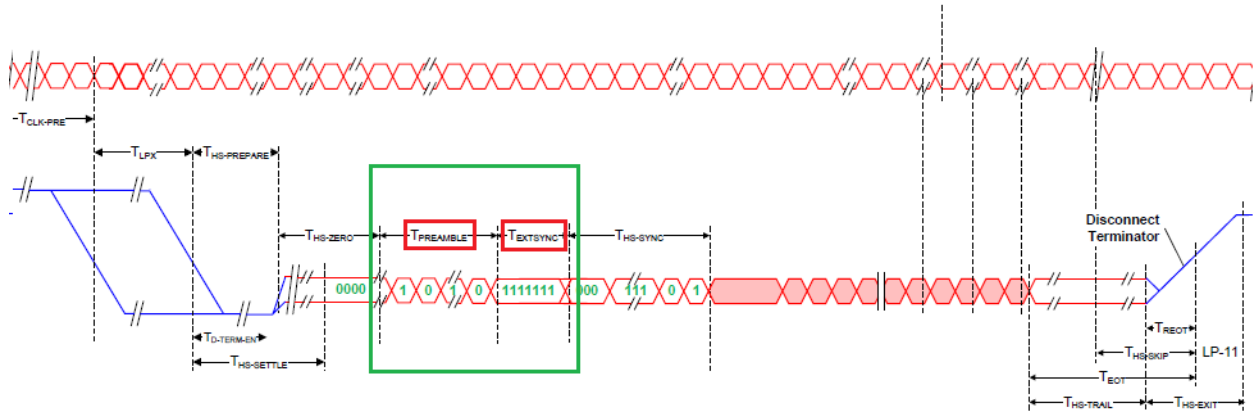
$T_{CLK\text{-}PRE}$

$T_{LPX}$

$T_{HS\text{-}PREPARE}$

$T_{HS\text{-}ZERO}$

$T_{PREAMBLE}$

$T_{EXTSYNC}$

$T_{HS\text{-}SYNC}$

Disconnect Terminator

0000 1 0 1 0 1111111 000 111 0 1

$T_{D\text{-}TERM\text{-}EN}$

$T_{HS\text{-}SETTLE}$

$T_{REOT}$

$T_{HS\text{-}SKIP}$

LP-11

$T_{EOT}$

$T_{HS\text{-}TRAIL}$

$T_{HS\text{-}EXIT}$